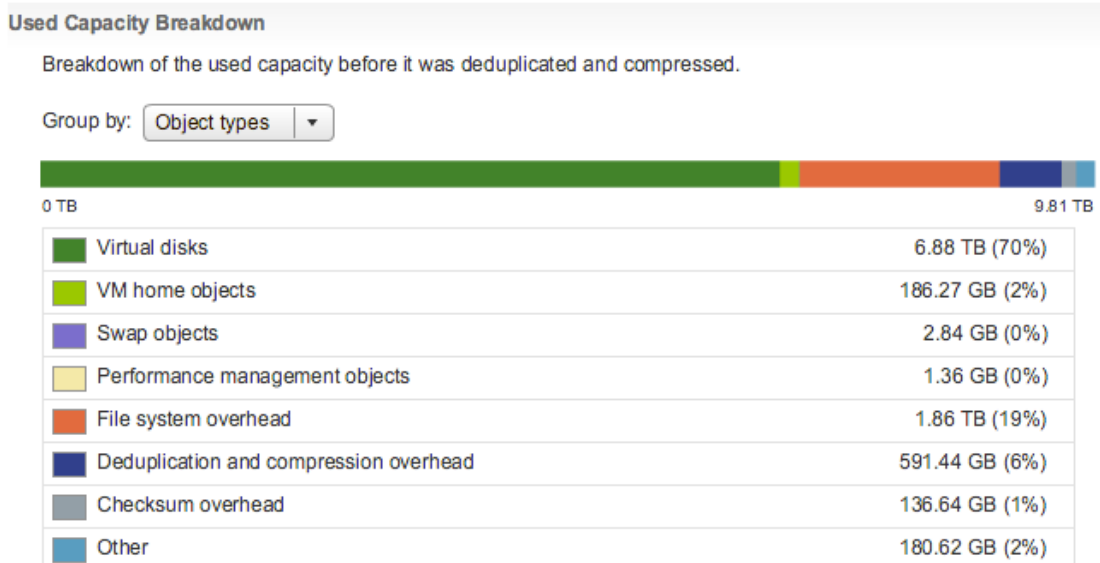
Used Capacity Breakdown

Breakdown of the used capacity before it was deduplicated and compressed.

Group by: Object types

0 TB

9.81 TB

| | |
|---|---|
| Virtual disks | 6.88 TB (70%) |
| VM home objects | 186.27 GB (2%) |
| Swap objects | 2.84 GB (0%) |
| Performance management objects | 1.36 GB (0%) |
| File system overhead | 1.86 TB (19%) |
| Deduplication and compression overhead | 591.44 GB (6%) |
| Checksum overhead | 136.64 GB (1%) |
| Other | 180.62 GB (2%) |